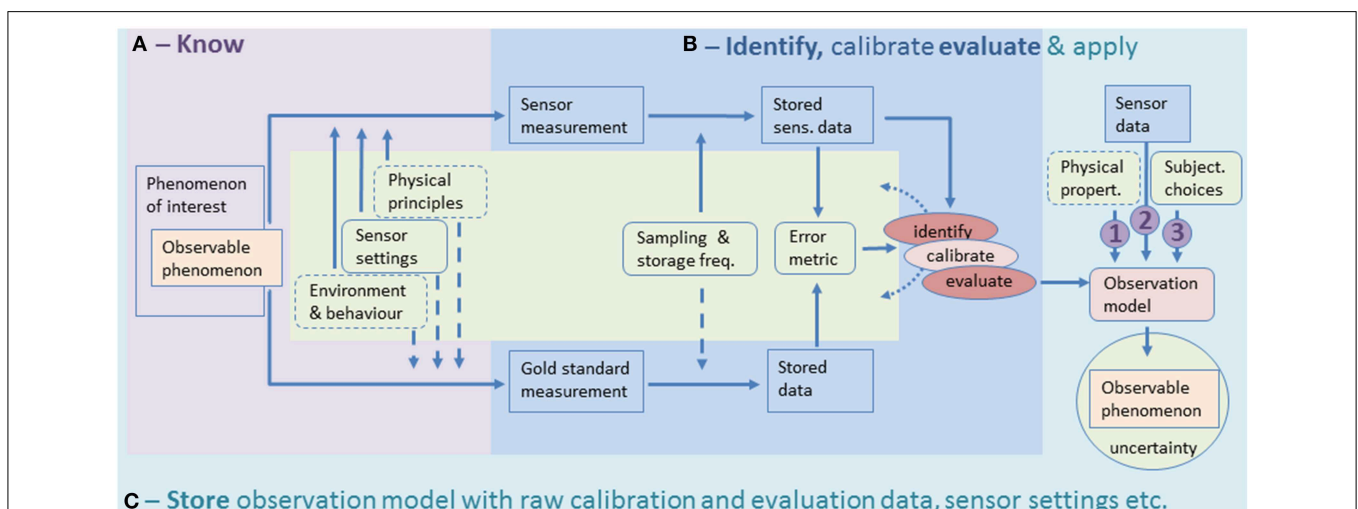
A – Know

B – Identify, calibrate evaluate & apply

Phenomenon of interest

Observable phenomenon

Sensor measurement

Stored sens. data

Sensor data

Physical principles

Sensor settings

Environment & behaviour

Sampling & storage freq.

Error metric

identify

calibrate

evaluate

Physical propert.

Subject. choices

1

2

3

Observation model

Gold standard measurement

Stored data

Observable phenomenon

uncertainty

C – Store observation model with raw calibration and evaluation data, sensor settings etc.